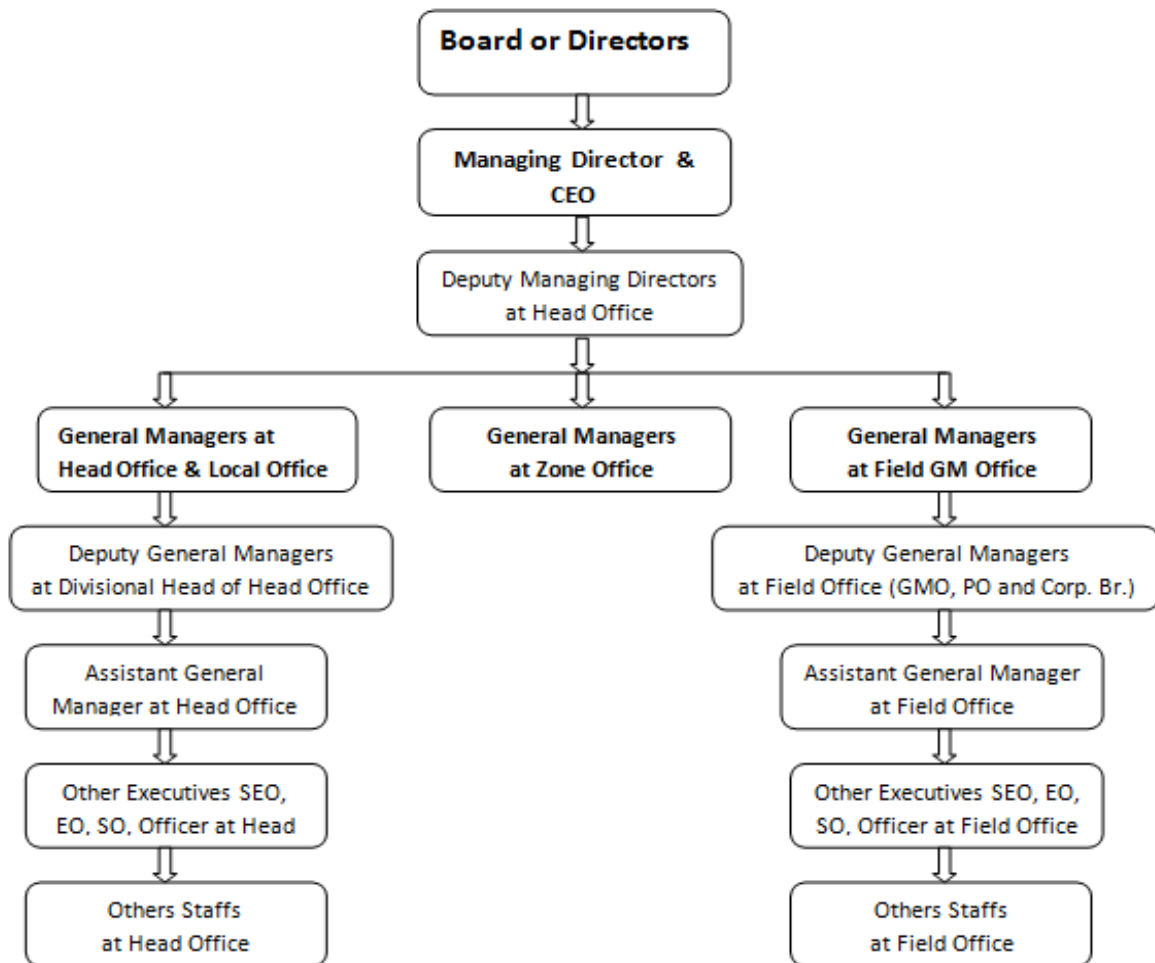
Board or Directors

Managing Director & CEO

Deputy Managing Directors at Head Office

General Managers at Head Office & Local Office

General Managers at Zone Office

General Managers at Field GM Office

Deputy General Managers at Divisional Head of Head Office

Assistant General Manager at Head Office

Other Executives SEO, EO, SO, Officer at Head

Others Staffs at Head Office

Deputy General Managers at Field Office (GMO, PO and Corp. Br.)

Assistant General Manager at Field Office

Other Executives SEO, EO, SO, Officer at Field Office

Others Staffs at Field Office